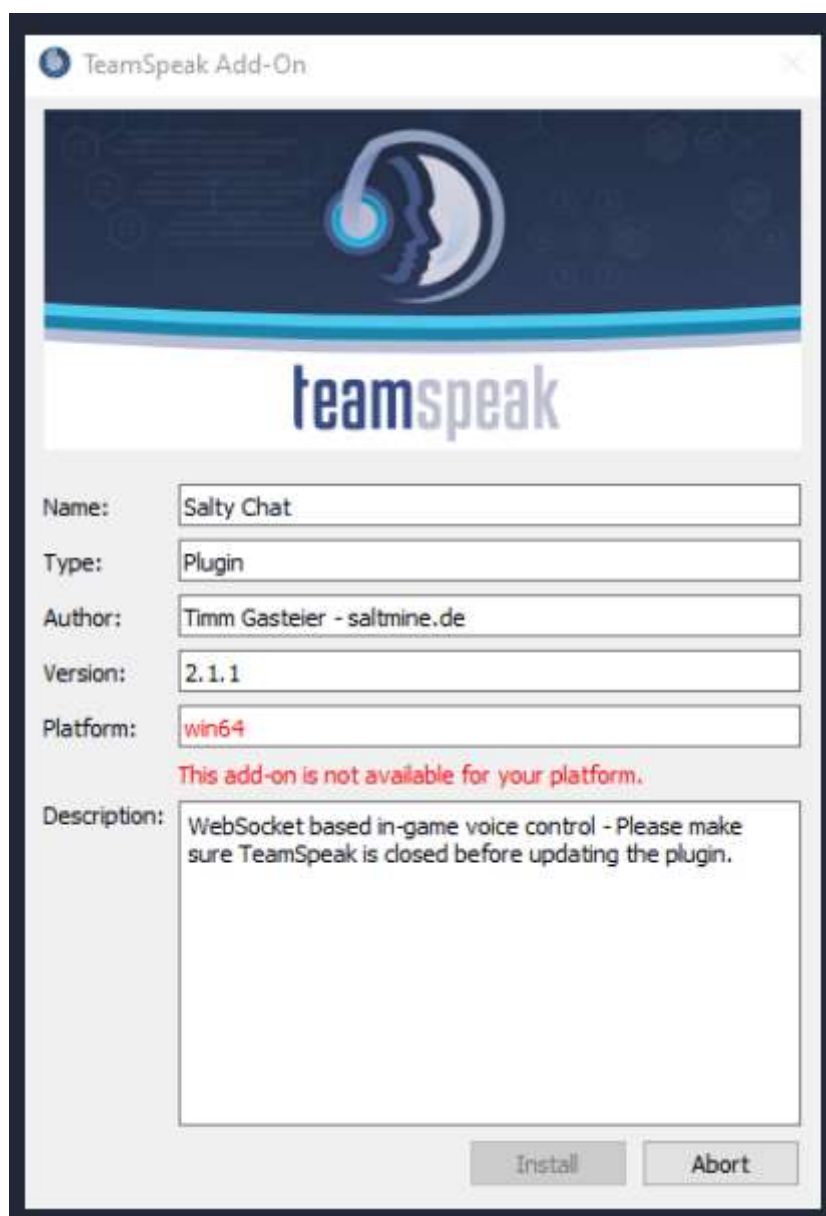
TeamSpeak Add-On

teamspeak

Name: Salty Chat

Type: Plugin

Author: Timm Gasteier - saltmine.de

Version: 2.1.1

Platform: win64

This add-on is not available for your platform.

Description: WebSocket based in-game voice control - Please make sure TeamSpeak is closed before updating the plugin.

Install

Abort